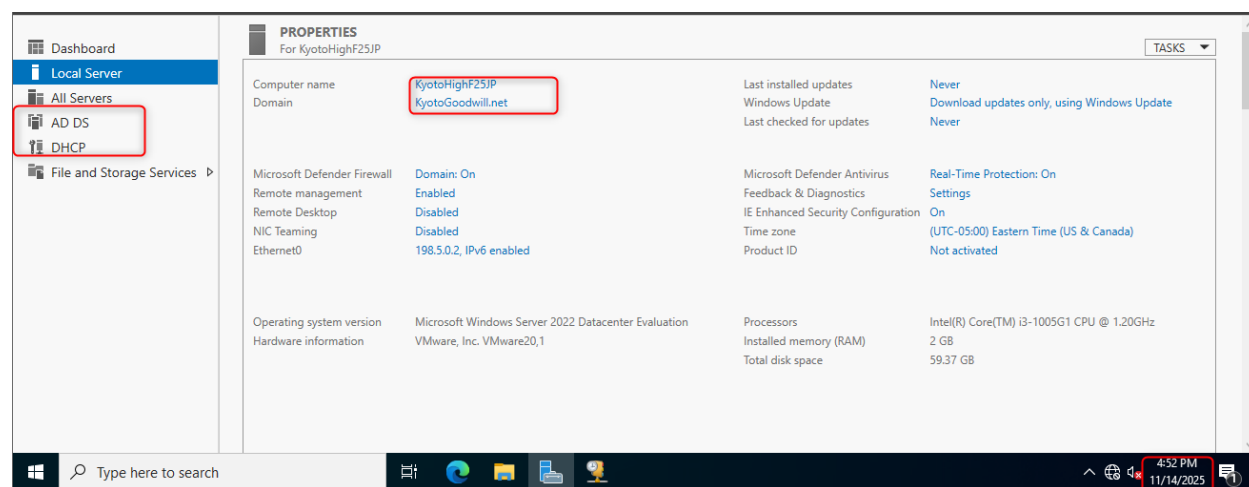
Dashboard
Local Server
All Servers
AD DS
DHCP
File and Storage Services ▷

PROPERTIES
For KyotoHighF25JP

TASKS ▼

| | | | |
|---|---|---|---|
| Computer name | KyotoHighF25JP | Last installed updates | Never |
| Domain | KyotoGoodwill.net | Windows Update | Download updates only, using Windows Update |
| | | Last checked for updates | Never |
| Microsoft Defender Firewall | Domain: On | Microsoft Defender Antivirus | Real-Time Protection: On |
| Remote management | Enabled | Feedback & Diagnostics | Settings |
| Remote Desktop | Disabled | IE Enhanced Security Configuration | On |
| NIC Teaming | Disabled | Time zone | (UTC-05:00) Eastern Time (US & Canada) |
| Ethernet0 | 198.5.0.2, IPv6 enabled | Product ID | Not activated |
| Operating system version | Microsoft Windows Server 2022 Datacenter Evaluation | Processors | Intel(R) Core(TM) i3-1005G1 CPU @ 1.20GHz |
| Hardware information | VMware, Inc. VMware20,1 | Installed memory (RAM) | 2 GB |
| | | Total disk space | 59.37 GB |

Type here to search

4:52 PM
11/14/2025